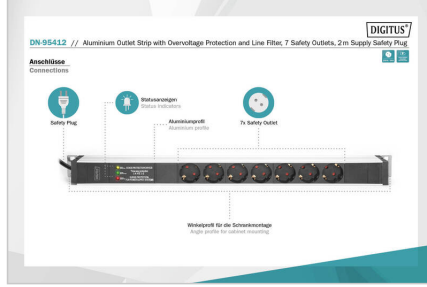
DIGITUS®

DN-95412 // Aluminium Outlet Strip with Overvoltage Protection and Line Filter, 7 Safety Outlets, 2 m Supply Safety Plug

Anschlüsse
Connections

Safety Plug

Statusanzeigen
Status indicators

Aluminiumprofil
Aluminum profile

7x Safety Outlet

Winkelprofil für die Schrankmontage
Angle profile for cabinet mounting